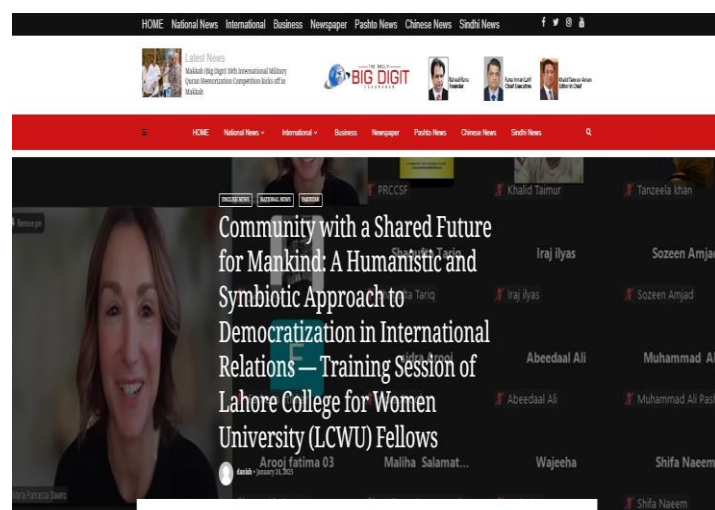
HOME National News International Business Newspaper Pashto News Chinese News Sindhi News

Latest News
Makkah (Big Digit) 10th International Military Quran Memorization Competition kicks off in Makkah

THE DAILY BIG DIGIT

HOME National News International Business Newspaper Pashto News Chinese News Sindhi News

ENGLISH NEWS NATIONAL NEWS PAKISTAN

Community with a Shared Future for Mankind: A Humanistic and Symbiotic Approach to Democratization in International Relations — Training Session of Lahore College for Women University (LCWU) Fellows

danish • January 24, 2025

PRCCSF
Khalid Taimur
Tanzeela khan
Iraj ilyas
Sozeen Amjad
Iraj ilyas
Sozeen Amjad
Abeedaal Ali
Muhammad Al
Abeedaal Ali
Muhammad Ali Pash
Arooj fatima 03
Maliha Salamat...
Wajeeha
Shifa Naeem
Shifa Naeem
Maria Francesca Staiano